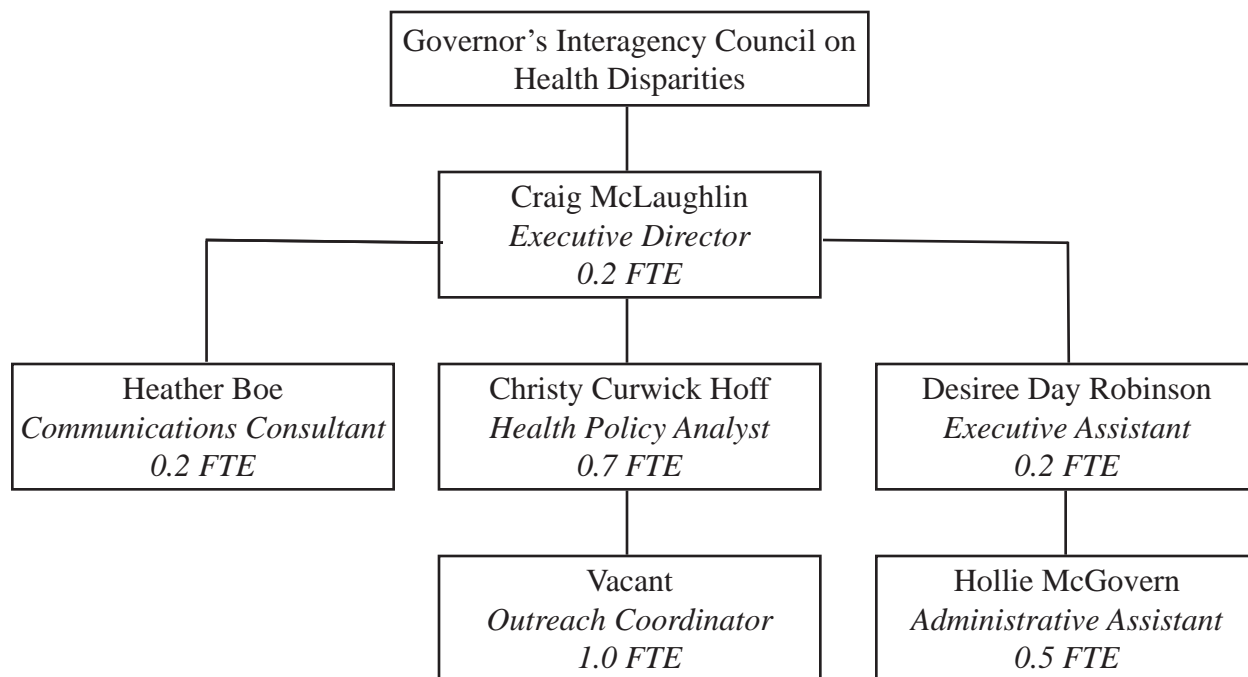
Governor's Interagency Council on Health Disparities

Craig McLaughlin
*Executive Director*
*0.2 FTE*

Heather Boe
*Communications Consultant*
*0.2 FTE*

Christy Curwick Hoff
*Health Policy Analyst*
*0.7 FTE*

Desiree Day Robinson
*Executive Assistant*
*0.2 FTE*

Vacant
*Outreach Coordinator*
*1.0 FTE*

Hollie McGovern
*Administrative Assistant*
*0.5 FTE*